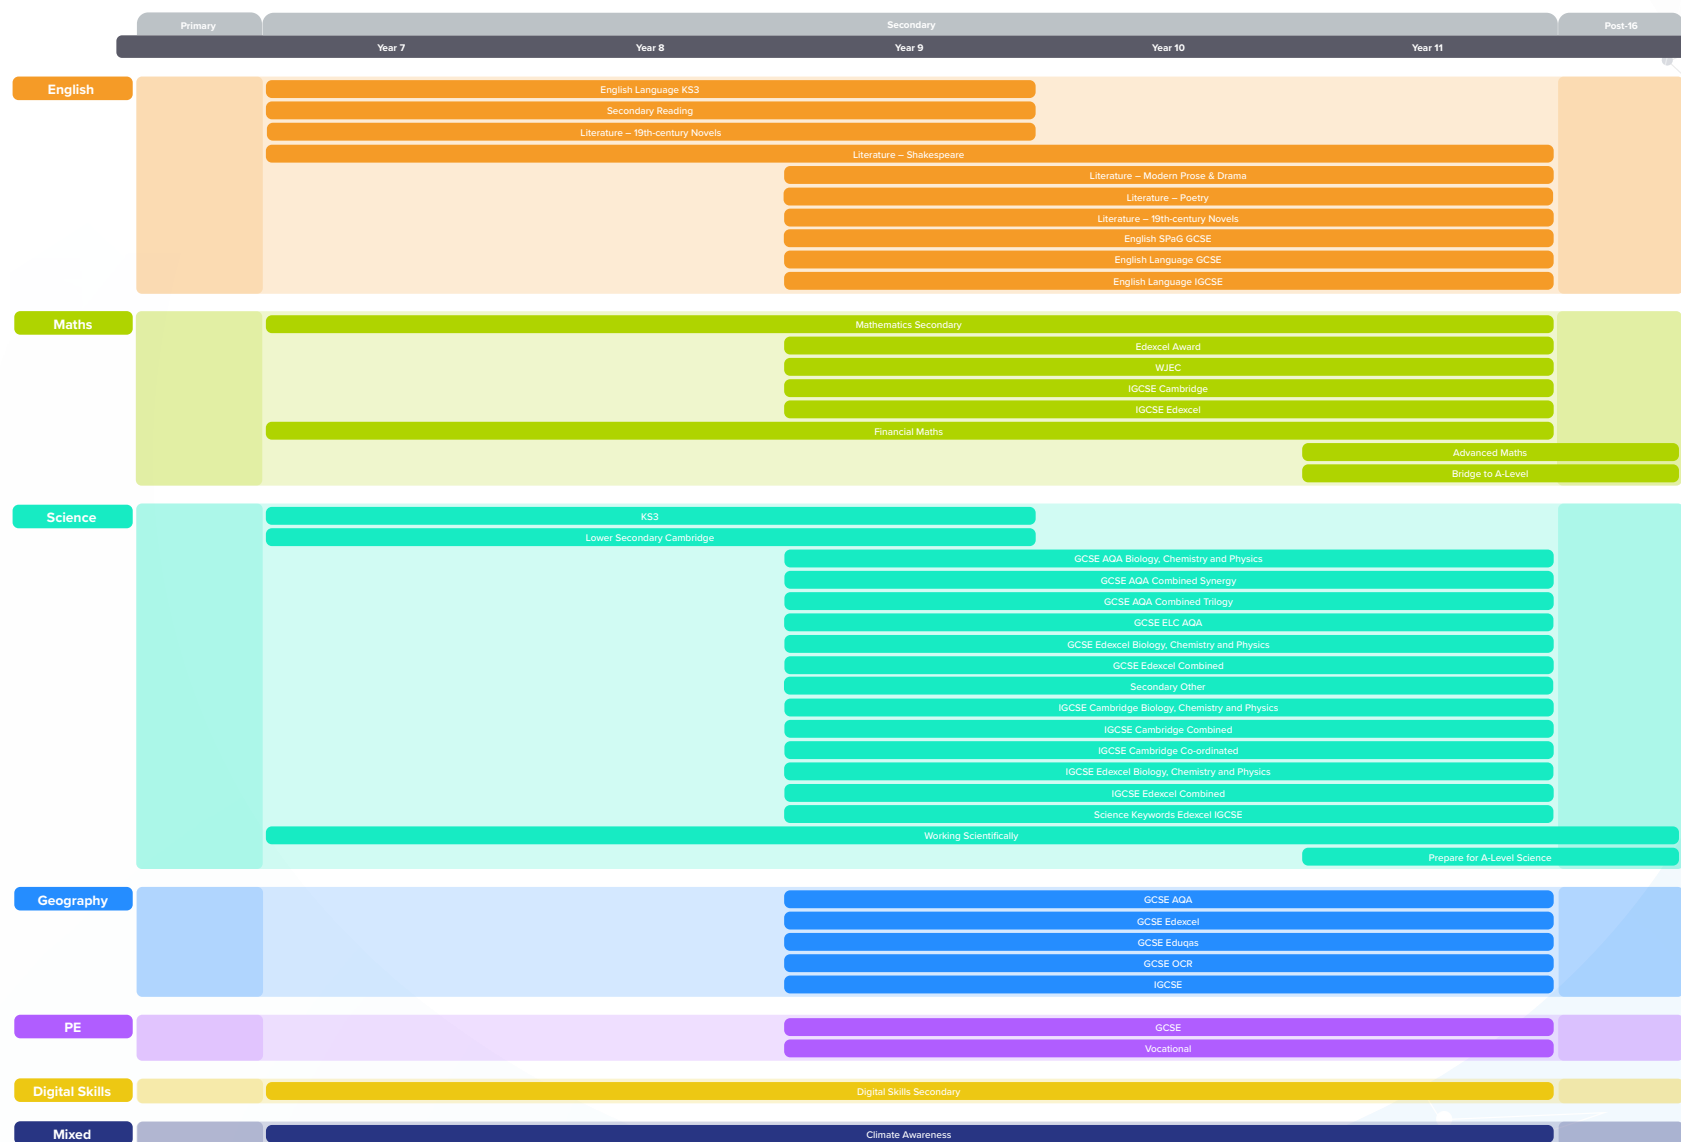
Primary
Secondary
Post-16
Year 7
Year 8
Year 9
Year 10
Year 11

English
English Language KS3
Secondary Reading
Literature – 19th-century Novels
Literature – Shakespeare
Literature – Modern Prose & Drama
Literature – Poetry
Literature – 19th-century Novels
English SPaG GCSE
English Language GCSE
English Language IGCSE

Maths
Mathematics Secondary
Edexcel Award
WJEC
IGCSE Cambridge
IGCSE Edexcel
Financial Maths
Advanced Maths
Bridge to A-Level

Science
KS3
Lower Secondary Cambridge
GCSE AQA Biology, Chemistry and Physics
GCSE AQA Combined Synergy
GCSE AQA Combined Trilogy
GCSE ELC AQA
GCSE Edexcel Biology, Chemistry and Physics
GCSE Edexcel Combined
Secondary Other
IGCSE Cambridge Biology, Chemistry and Physics
IGCSE Cambridge Combined
IGCSE Cambridge Co-ordinated
IGCSE Edexcel Biology, Chemistry and Physics
IGCSE Edexcel Combined
Science Keywords Edexcel IGCSE
Working Scientifically
Prepare for A-Level Science

Geography
GCSE AQA
GCSE Edexcel
GCSE Eduqas
GCSE OCR
IGCSE

PE
GCSE
Vocational

Digital Skills
Digital Skills Secondary

Mixed
Climate Awareness